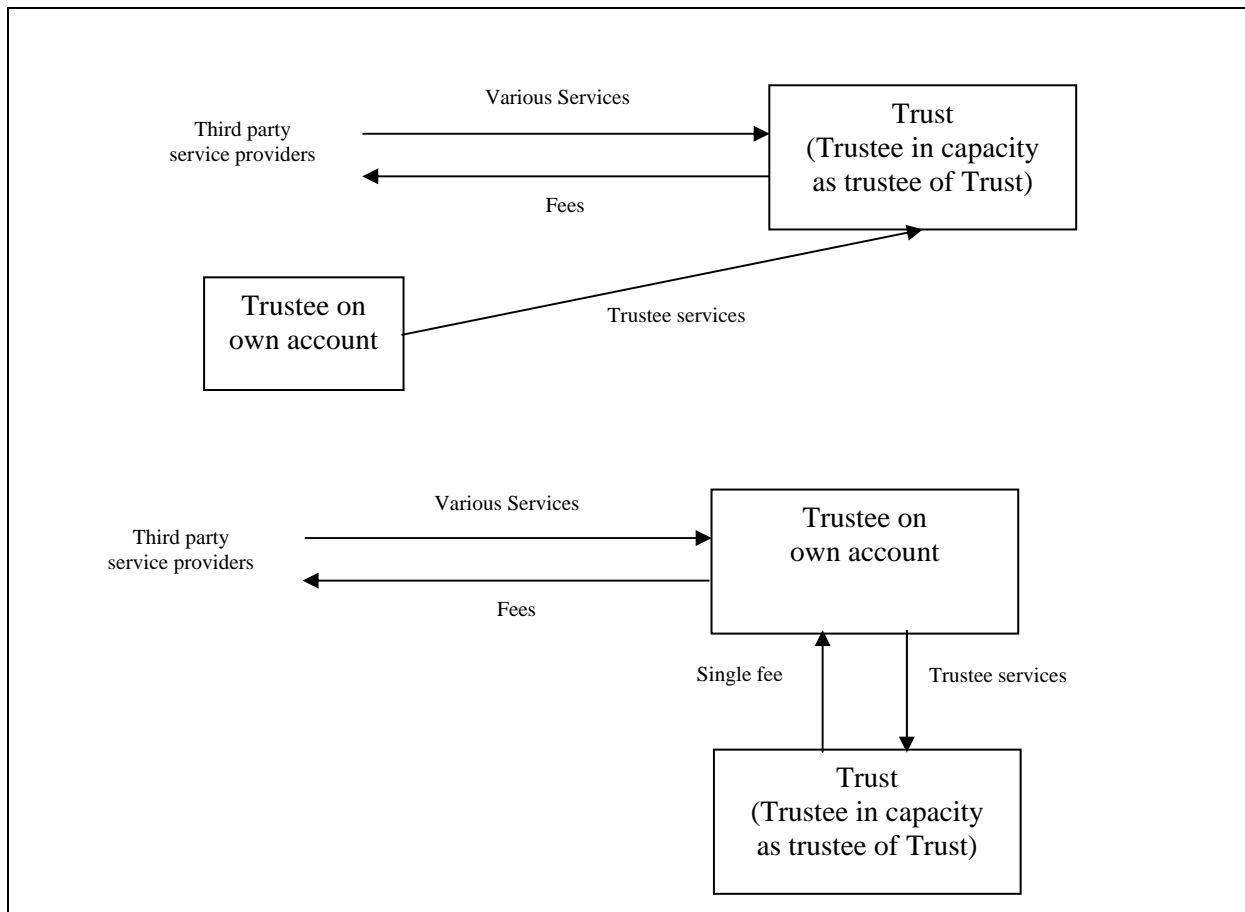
Third party service providers

Various Services

Fees

Trust
(Trustee in capacity as trustee of Trust)

Trustee on own account

Trustee services

Third party service providers

Various Services

Fees

Trustee on own account

Single fee

Trustee services

Trust
(Trustee in capacity as trustee of Trust)